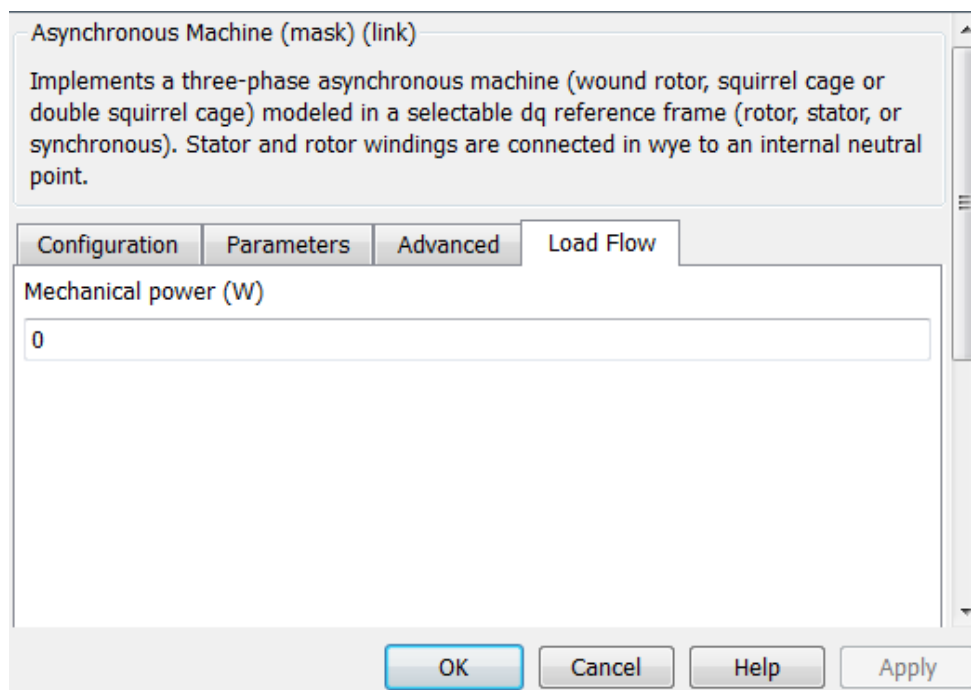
Asynchronous Machine (mask) (link)

Implements a three-phase asynchronous machine (wound rotor, squirrel cage or double squirrel cage) modeled in a selectable dq reference frame (rotor, stator, or synchronous). Stator and rotor windings are connected in wye to an internal neutral point.

Configuration | Parameters | Advanced | Load Flow

Mechanical power (W)

0

OK | Cancel | Help | Apply